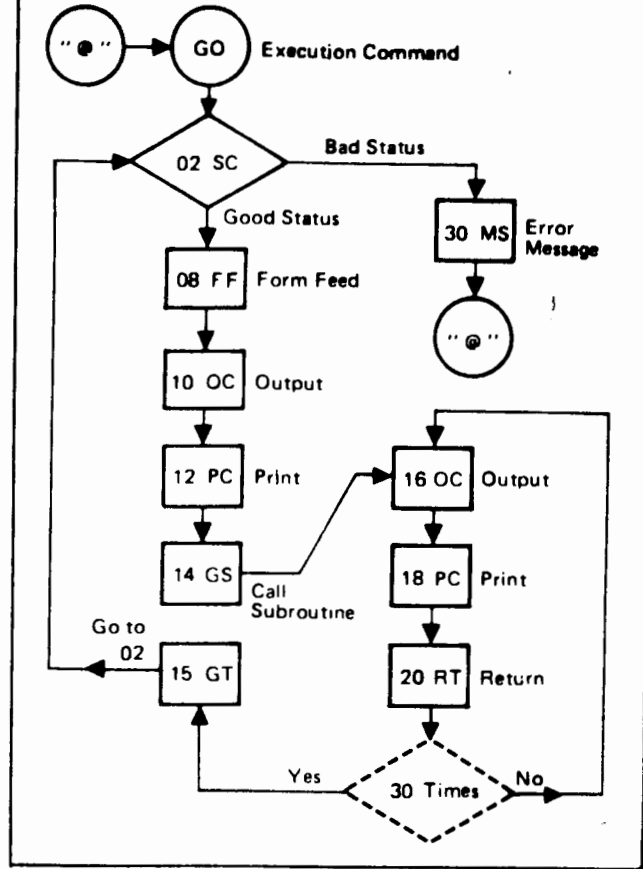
"@"

GO

Execution Command

02 SC

Bad Status

Good Status

30 MS

Error Message

08 FF

Form Feed

"@"

10 OC

Output

12 PC

Print

16 OC

Output

14 GS

Call Subroutine

18 PC

Print

Go to 02

15 GT

20 RT

Return

Yes

30 Times

No